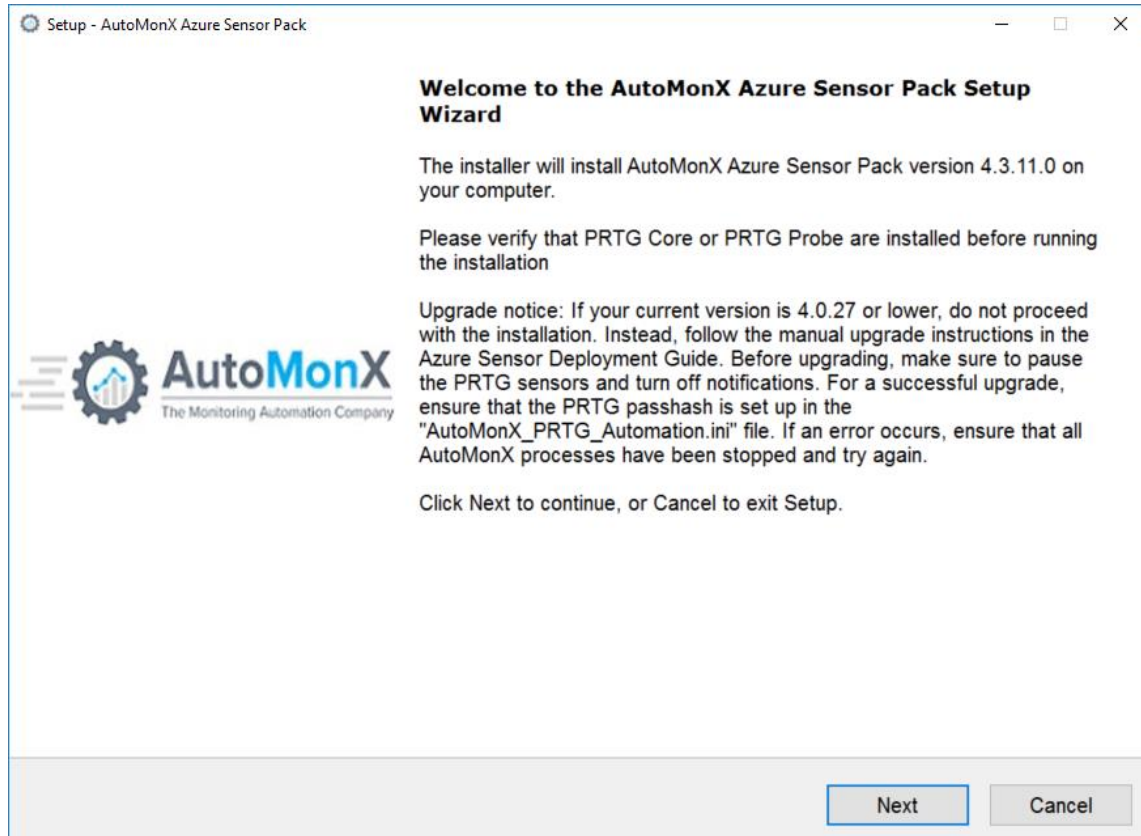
Setup - AutoMonX Azure Sensor Pack

AutoMonX
The Monitoring Automation Company

Welcome to the AutoMonX Azure Sensor Pack Setup Wizard

The installer will install AutoMonX Azure Sensor Pack version 4.3.11.0 on your computer.

Please verify that PRTG Core or PRTG Probe are installed before running the installation

Upgrade notice: If your current version is 4.0.27 or lower, do not proceed with the installation. Instead, follow the manual upgrade instructions in the Azure Sensor Deployment Guide. Before upgrading, make sure to pause the PRTG sensors and turn off notifications. For a successful upgrade, ensure that the PRTG passhash is set up in the "AutoMonX_PRTG_Automation.ini" file. If an error occurs, ensure that all AutoMonX processes have been stopped and try again.

Click Next to continue, or Cancel to exit Setup.

Next

Cancel